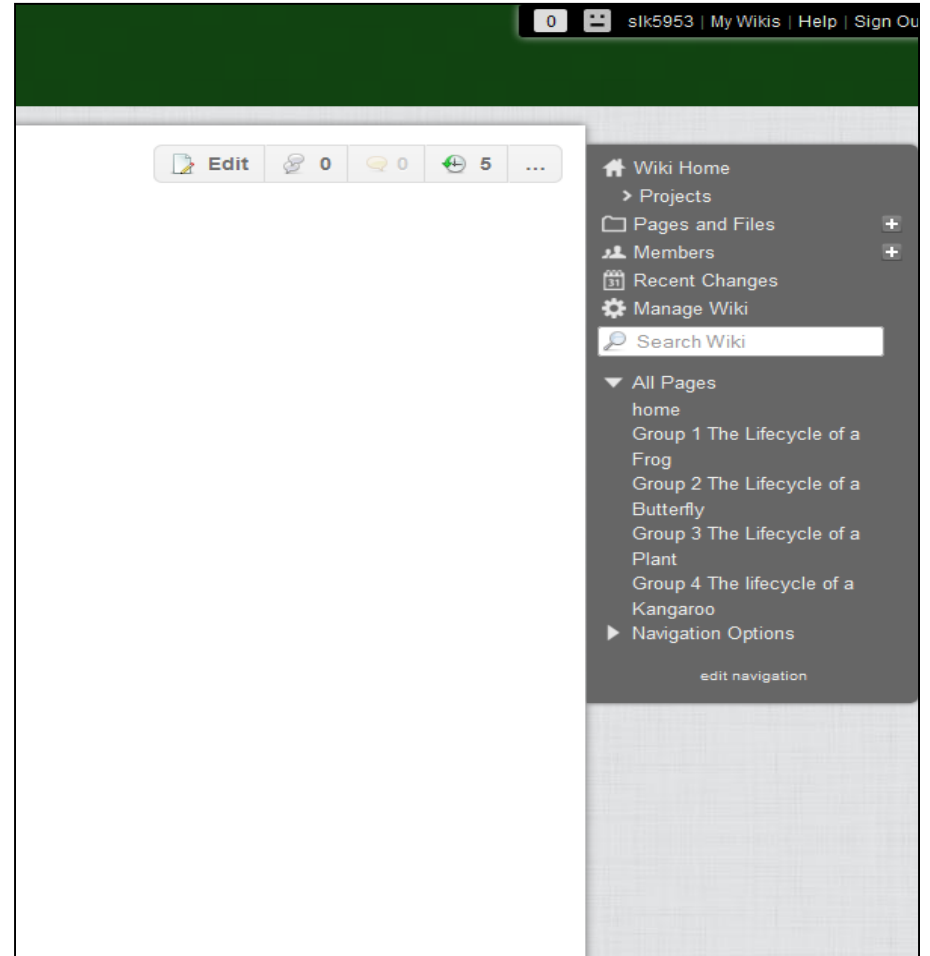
0 slk5953 | My Wikis | Help | Sign Ou

Edit 0 0 5 ...

Wiki Home
> Projects
Pages and Files
Members
31 Recent Changes
Manage Wiki
Search Wiki
All Pages
home
Group 1 The Lifecycle of a Frog
Group 2 The Lifecycle of a Butterfly
Group 3 The Lifecycle of a Plant
Group 4 The lifecycle of a Kangaroo
Navigation Options
edit navigation